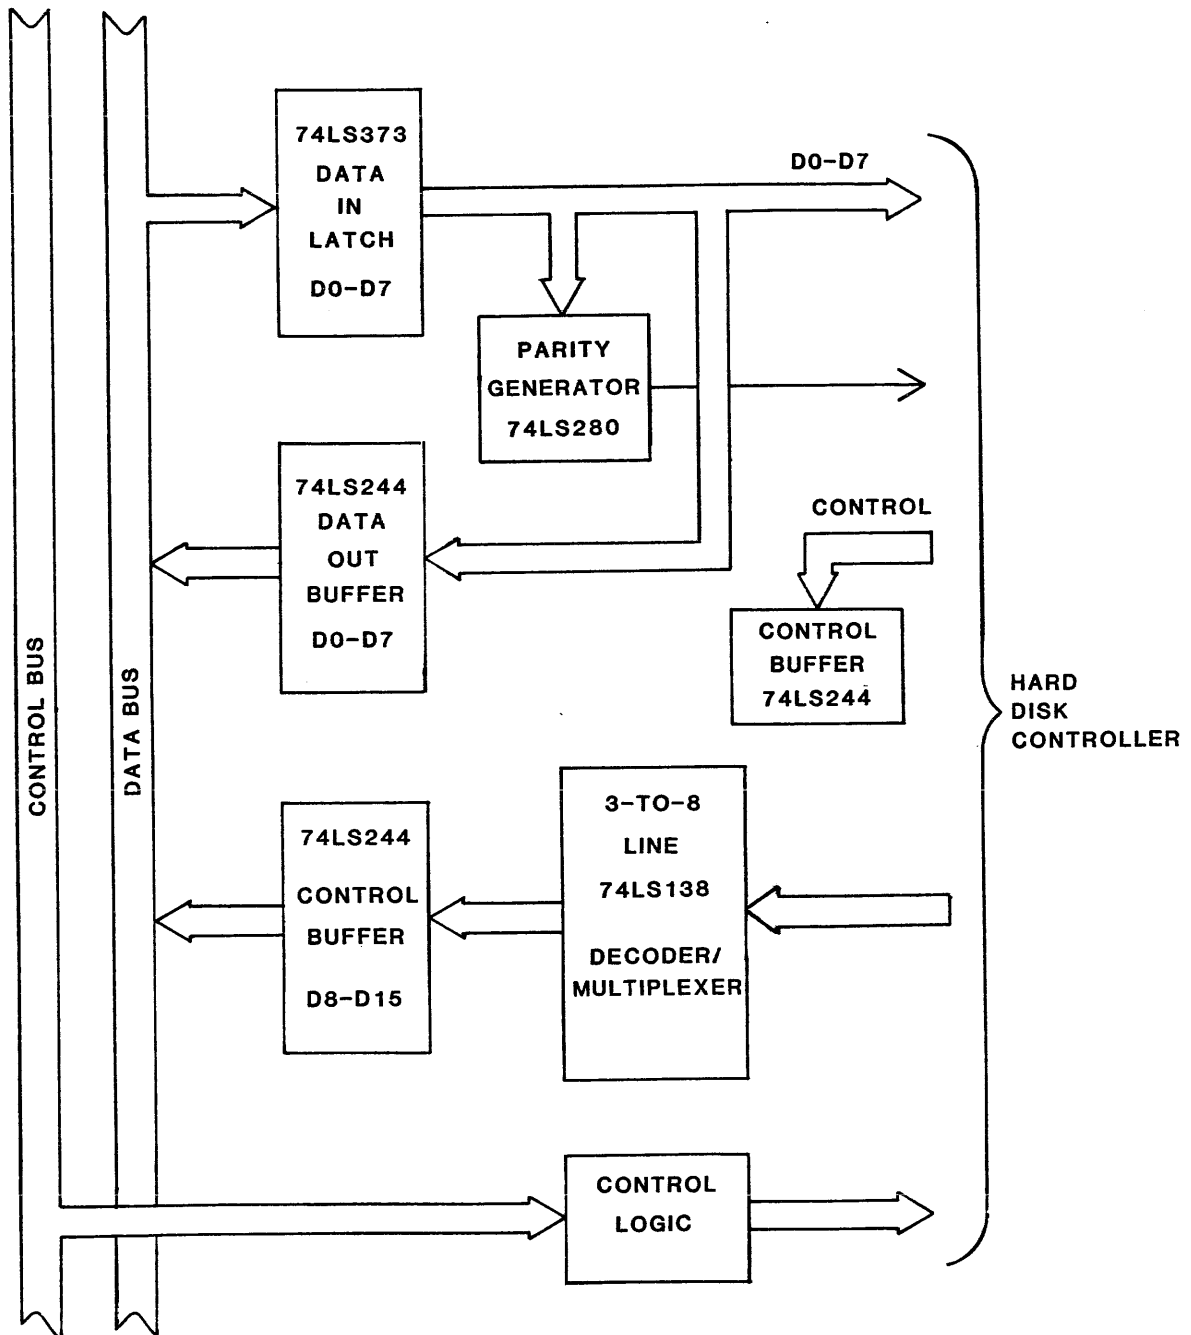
74LS373
DATA
IN
LATCH
D0-D7

D0-D7

PARITY
GENERATOR
74LS280

74LS244
DATA
OUT
BUFFER
D0-D7

CONTROL

CONTROL
BUFFER
74LS244

HARD
DISK
CONTROLLER

CONTROL BUS

DATA BUS

74LS244
CONTROL
BUFFER
D8-D15

3-TO-8
LINE
74LS138
DECODER/
MULTIPLEXER

CONTROL
LOGIC